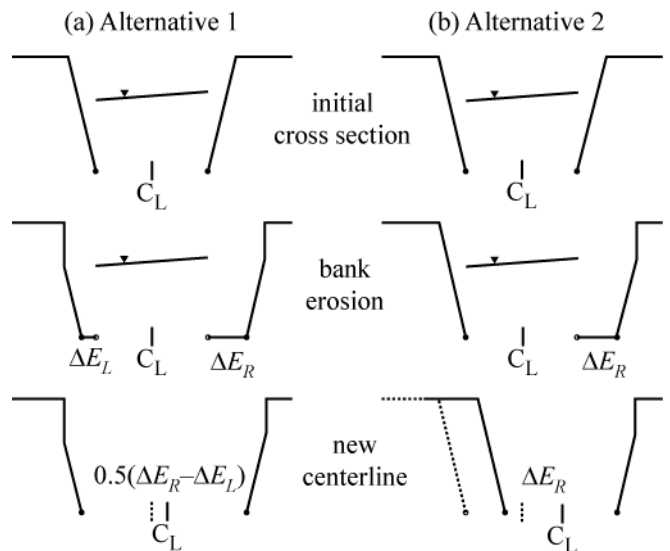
(a) Alternative 1

(b) Alternative 2

initial cross section

$C_L$

$C_L$

bank erosion

$\Delta E_L$

$C_L$

$\Delta E_R$

$C_L$

$\Delta E_R$

new centerline

$0.5(\Delta E_R - \Delta E_L)$

$C_L$

$\Delta E_R$

$C_L$